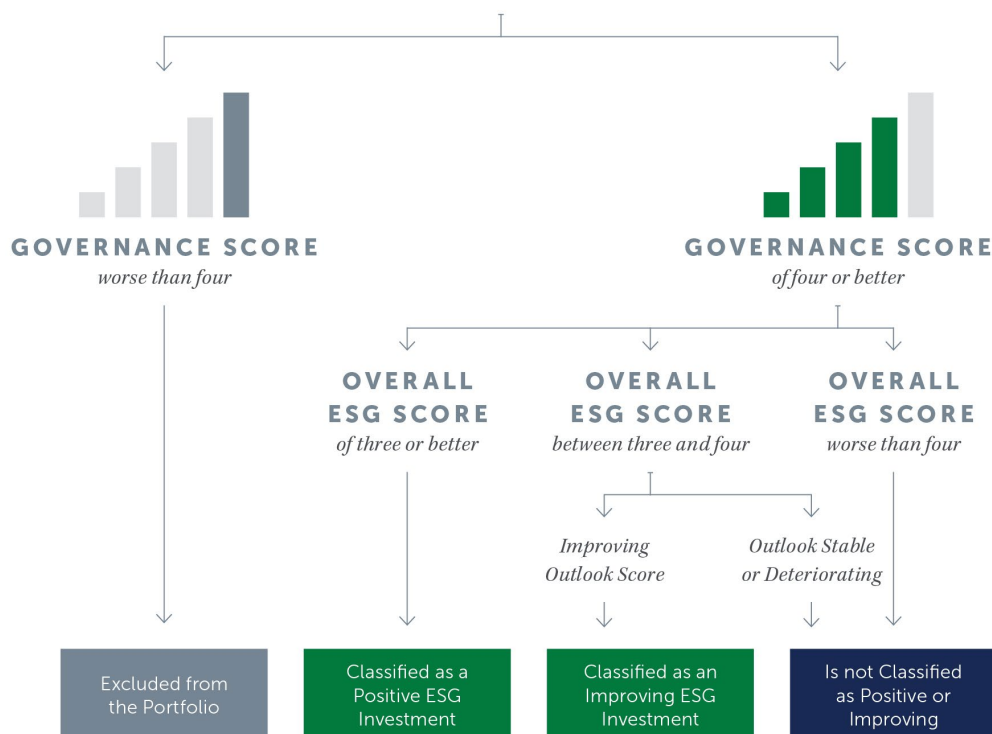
GOVERNANCE SCORE
worse than four

GOVERNANCE SCORE
of four or better

OVERALL ESG SCORE
of three or better

OVERALL ESG SCORE
between three and four

OVERALL ESG SCORE
worse than four

Improving Outlook Score

Outlook Stable or Deteriorating

Excluded from the Portfolio

Classified as a Positive ESG Investment

Classified as an Improving ESG Investment

Is not Classified as Positive or Improving